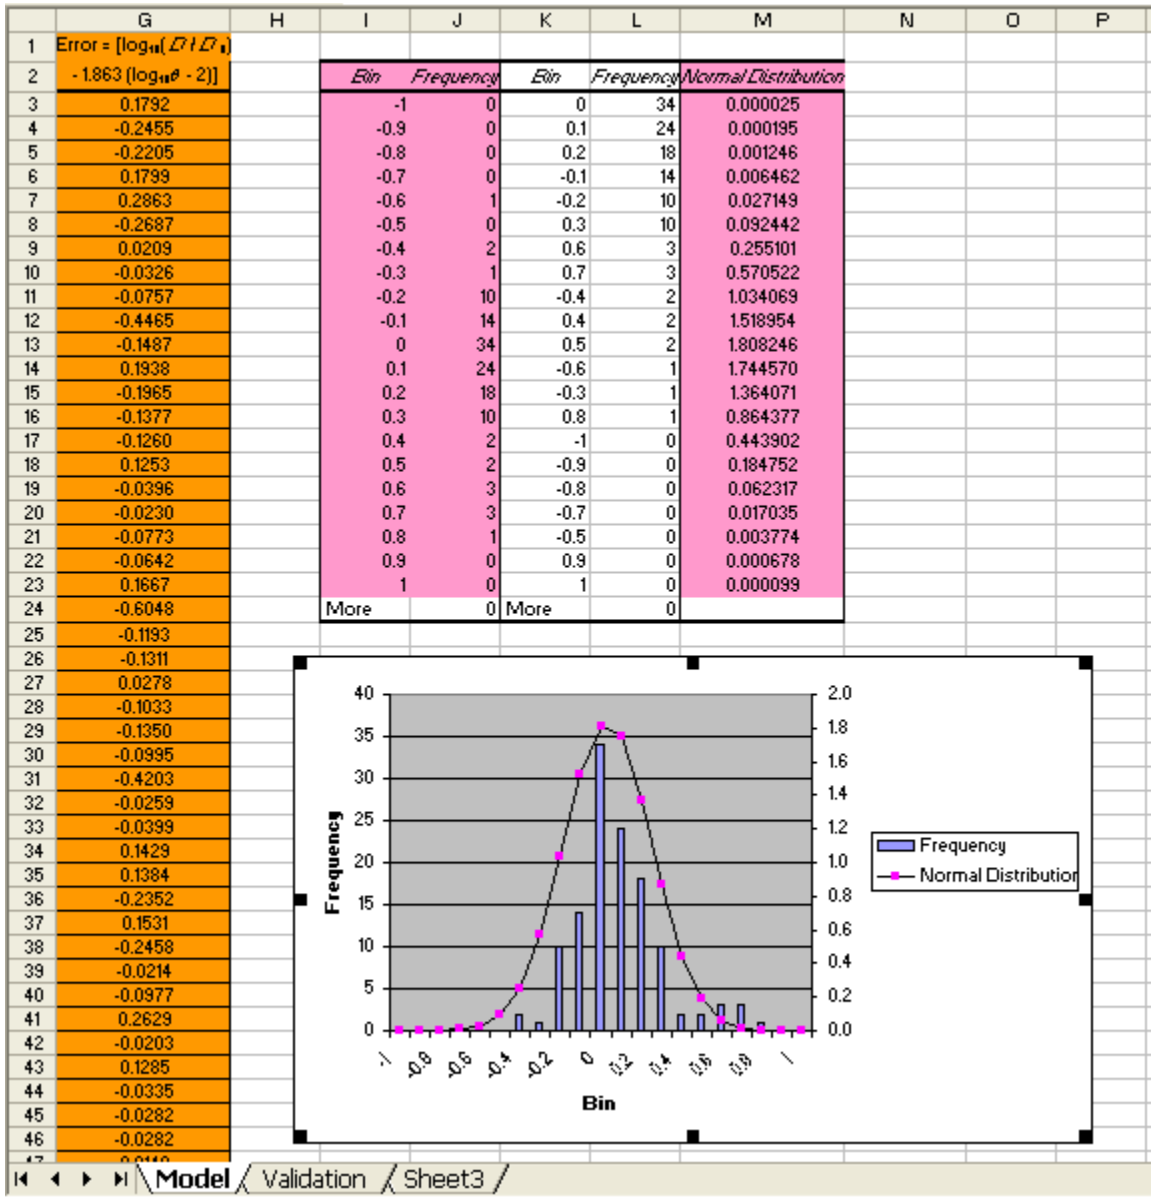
| | G | H | I | J | K | L | M | N | O | P |
|---|---|---|---|---|---|---|---|---|---|---|
| 1 | Error = [log$_{10}$($D$ / $D_1$) | | | | | | | | | |
| 2 | - 1.863 (log$_{10}\theta$ - 2)] | | Bin | Frequency | Bin | Frequency | Normal Distribution | | | |
| 3 | 0.1792 | | -1 | 0 | 0 | 34 | 0.000025 | | | |
| 4 | -0.2455 | | -0.9 | 0 | 0.1 | 24 | 0.000195 | | | |
| 5 | -0.2205 | | -0.8 | 0 | 0.2 | 18 | 0.001246 | | | |
| 6 | 0.1799 | | -0.7 | 0 | -0.1 | 14 | 0.006462 | | | |
| 7 | 0.2863 | | -0.6 | 1 | -0.2 | 10 | 0.027149 | | | |
| 8 | -0.2687 | | -0.5 | 0 | 0.3 | 10 | 0.092442 | | | |
| 9 | 0.0209 | | -0.4 | 2 | 0.6 | 3 | 0.255101 | | | |
| 10 | -0.0326 | | -0.3 | 1 | 0.7 | 3 | 0.570522 | | | |
| 11 | -0.0757 | | -0.2 | 10 | -0.4 | 2 | 1.034069 | | | |
| 12 | -0.4465 | | -0.1 | 14 | 0.4 | 2 | 1.518954 | | | |
| 13 | -0.1487 | | 0 | 34 | 0.5 | 2 | 1.808246 | | | |
| 14 | 0.1938 | | 0.1 | 24 | -0.6 | 1 | 1.744570 | | | |
| 15 | -0.1965 | | 0.2 | 18 | -0.3 | 1 | 1.364071 | | | |
| 16 | -0.1377 | | 0.3 | 10 | 0.8 | 1 | 0.864377 | | | |
| 17 | -0.1260 | | 0.4 | 2 | -1 | 0 | 0.443902 | | | |
| 18 | 0.1253 | | 0.5 | 2 | -0.9 | 0 | 0.184752 | | | |
| 19 | -0.0396 | | 0.6 | 3 | -0.8 | 0 | 0.062317 | | | |
| 20 | -0.0230 | | 0.7 | 3 | -0.7 | 0 | 0.017035 | | | |
| 21 | -0.0773 | | 0.8 | 1 | -0.5 | 0 | 0.003774 | | | |
| 22 | -0.0642 | | 0.9 | 0 | 0.9 | 0 | 0.000678 | | | |
| 23 | 0.1667 | | 1 | 0 | 1 | 0 | 0.000099 | | | |
| 24 | -0.6048 | | More | 0 | More | 0 | | | | |
| 25 | -0.1193 | | | | | | | | | |
| 26 | -0.1311 | | | | | | | | | |
| 27 | 0.0278 | | | | | | | | | |
| 28 | -0.1033 | | | | | | | | | |
| 29 | -0.1350 | | | | | | | | | |
| 30 | -0.0995 | | | | | | | | | |
| 31 | -0.4203 | | | | | | | | | |
| 32 | -0.0259 | | | | | | | | | |
| 33 | -0.0399 | | | | | | | | | |
| 34 | 0.1429 | | | | | | | | | |
| 35 | 0.1384 | | | | | | | | | |
| 36 | -0.2352 | | | | | | | | | |
| 37 | 0.1531 | | | | | | | | | |
| 38 | -0.2458 | | | | | | | | | |
| 39 | -0.0214 | | | | | | | | | |
| 40 | -0.0977 | | | | | | | | | |
| 41 | 0.2629 | | | | | | | | | |
| 42 | -0.0203 | | | | | | | | | |
| 43 | 0.1285 | | | | | | | | | |
| 44 | -0.0335 | | | | | | | | | |
| 45 | -0.0282 | | | | | | | | | |
| 46 | -0.0282 | | | | | | | | | |

40 35 30 25 20 15 10 5 0
Frequency
2.0 1.8 1.6 1.4 1.2 1.0 0.8 0.6 0.4 0.2 0.0
-1 -0.8 -0.6 -0.4 -0.2 0 0.2 0.4 0.6 0.8 1
Bin
Frequency
Normal Distribution

Model Validation Sheet3